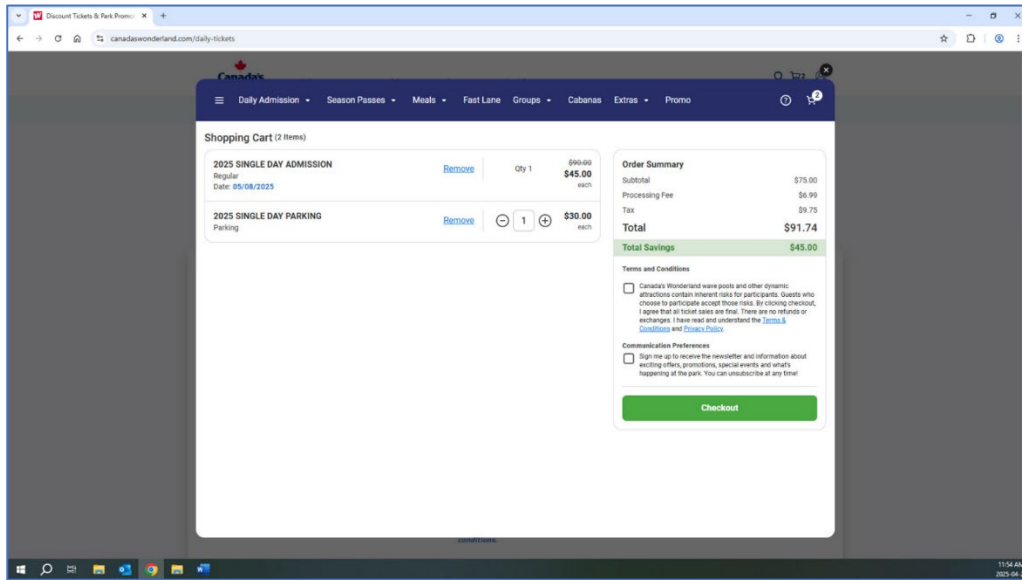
Discount Tickets & Park Promo ×

canadaswonderland.com/daily-tickets

Canada's

Daily Admission ▾ Season Passes ▾ Meals ▾ Fast Lane Groups ▾ Cabanas Extras ▾ Promo

2

Shopping Cart (2 Items)

2025 SINGLE DAY ADMISSION
Regular
Date: 05/08/2025

Remove

Qty 1

$90.00
$45.00
each

2025 SINGLE DAY PARKING
Parking

Remove

1

$30.00
each

Order Summary

| | |
|---|---|
| Subtotal | $75.00 |
| Processing Fee | $6.99 |
| Tax | $9.75 |
| Total | $91.74 |
| Total Savings | $45.00 |

Terms and Conditions

Canada's Wonderland wave pools and other dynamic attractions contain inherent risks for participants. Guests who choose to participate accept those risks. By clicking checkout, I agree that all ticket sales are final. There are no refunds or exchanges. I have read and understand the Terms & Conditions and Privacy Policy.

Communication Preferences

Sign me up to receive the newsletter and information about exciting offers, promotions, special events and what's happening at the park. You can unsubscribe at any time!

Checkout

conditions.

11:54 AM
2025-04-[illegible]